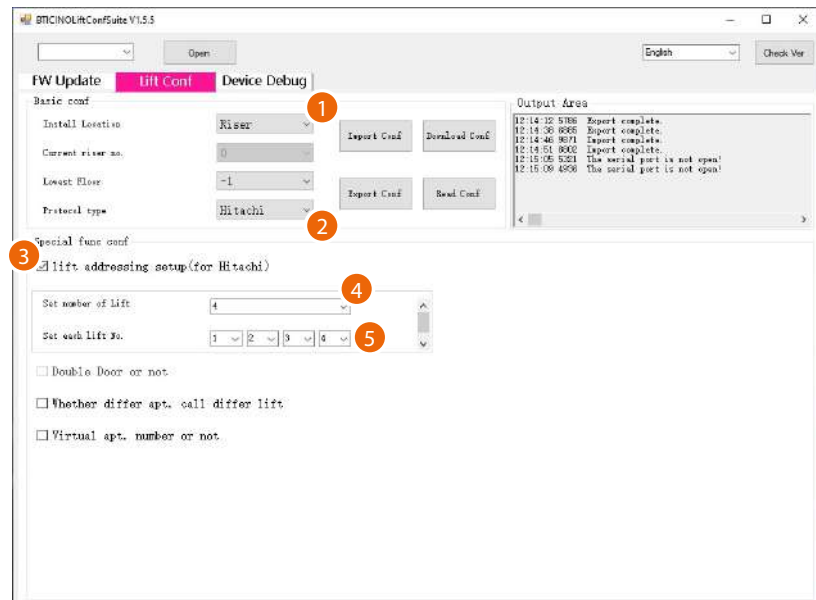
BTICINOLiftConfSuite V1.5.5

Open

English

Check Ver

FW Update

Lift Conf

Device Debug

Basic conf

Install Location

Riser

Current riser no.

0

Lowest Floor

-1

Protocol type

Hitachi

1

Import Conf

Download Conf

Export Conf

Read Conf

2

Output Area

12:14:32 5786 Export complete.
12:14:38 8865 Export complete.
12:14:46 9871 Import complete.
12:14:51 8602 Import complete.
12:15:05 5321 The serial port is not open!
12:15:09 4936 The serial port is not open!

Special func conf

3

lift addressing setup(for Hitachi)

Set number of lift

4

4

Set each lift No.

1

2

3

4

5

Double Door or not

Whether differ apt. call differ lift

Virtual apt. number or not